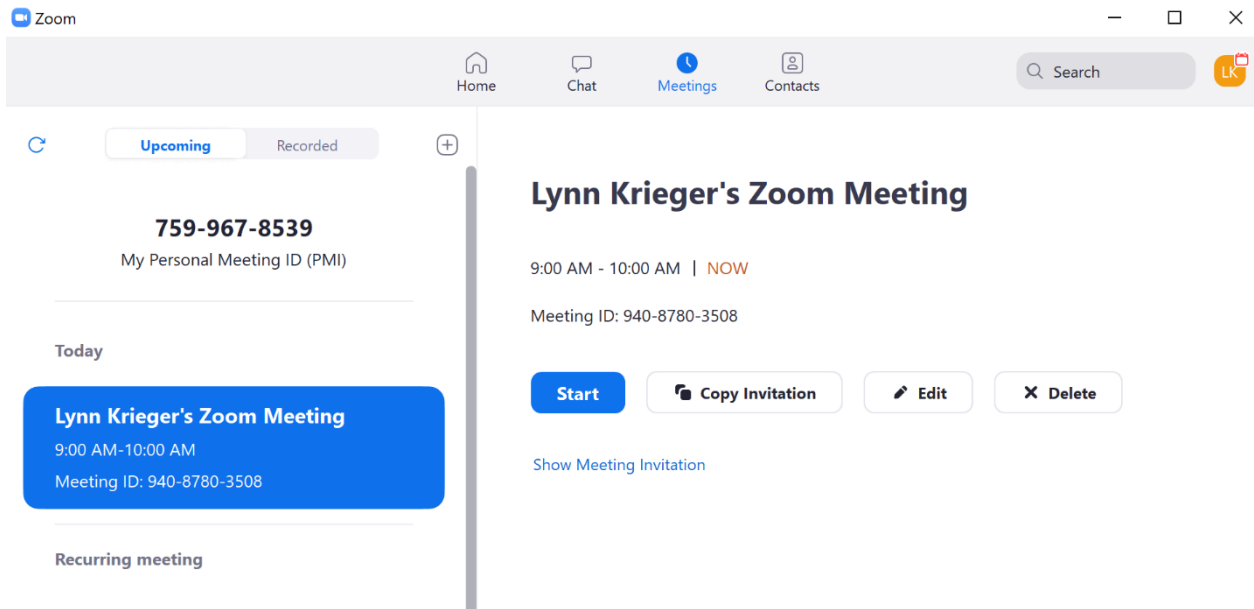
Zoom

Home Chat Meetings Contacts

Search

LK

Upcoming Recorded

759-967-8539
My Personal Meeting ID (PMI)

Today

Lynn Krieger's Zoom Meeting
9:00 AM-10:00 AM
Meeting ID: 940-8780-3508

Recurring meeting

Lynn Krieger's Zoom Meeting

9:00 AM - 10:00 AM | NOW

Meeting ID: 940-8780-3508

Start Copy Invitation Edit Delete

Show Meeting Invitation